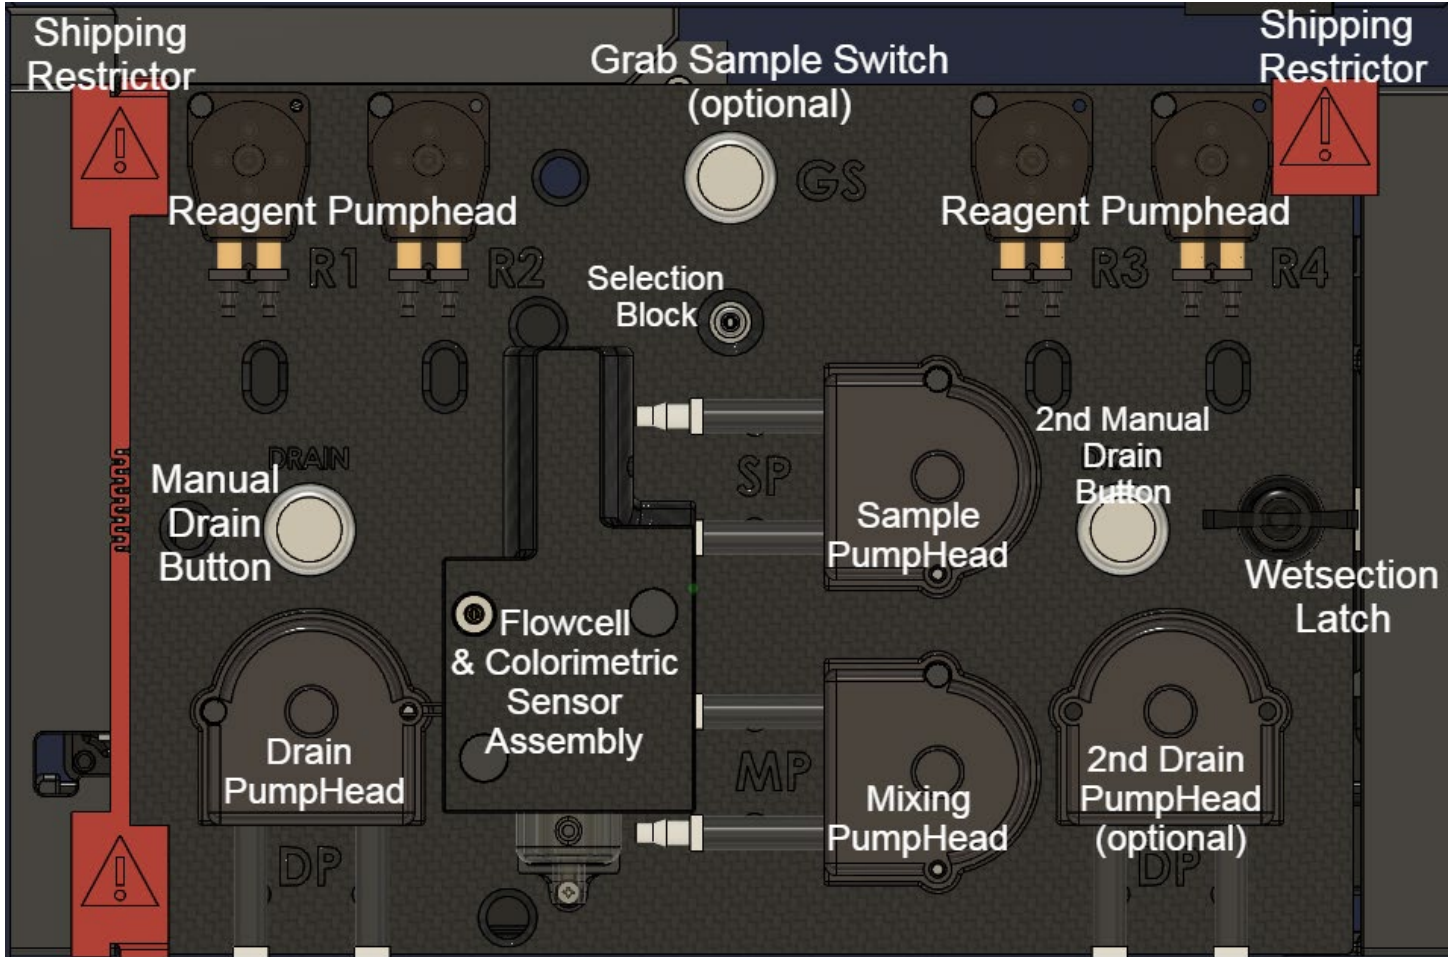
Shipping Restrictor

Grab Sample Switch (optional)

Shipping Restrictor

GS

Reagent Pumphead

Reagent Pumphead

R1

R2

R3

R4

Selection Block

DRAIN

Manual Drain Button

SP

Sample PumpHead

2nd Manual Drain Button

Wetsection Latch

Flowcell & Colorimetric Sensor Assembly

Drain PumpHead

MP

Mixing PumpHead

2nd Drain PumpHead (optional)

DP

DP